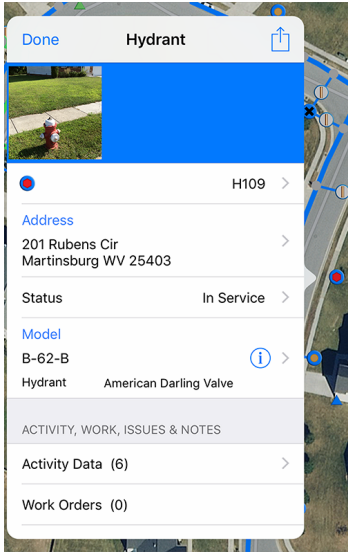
Done

Hydrant

H109

Address

201 Rubens Cir
Martinsburg WV 25403

Status

In Service

Model

B-62-B

Hydrant

American Darling Valve

ACTIVITY, WORK, ISSUES & NOTES

Activity Data (6)

Work Orders (0)